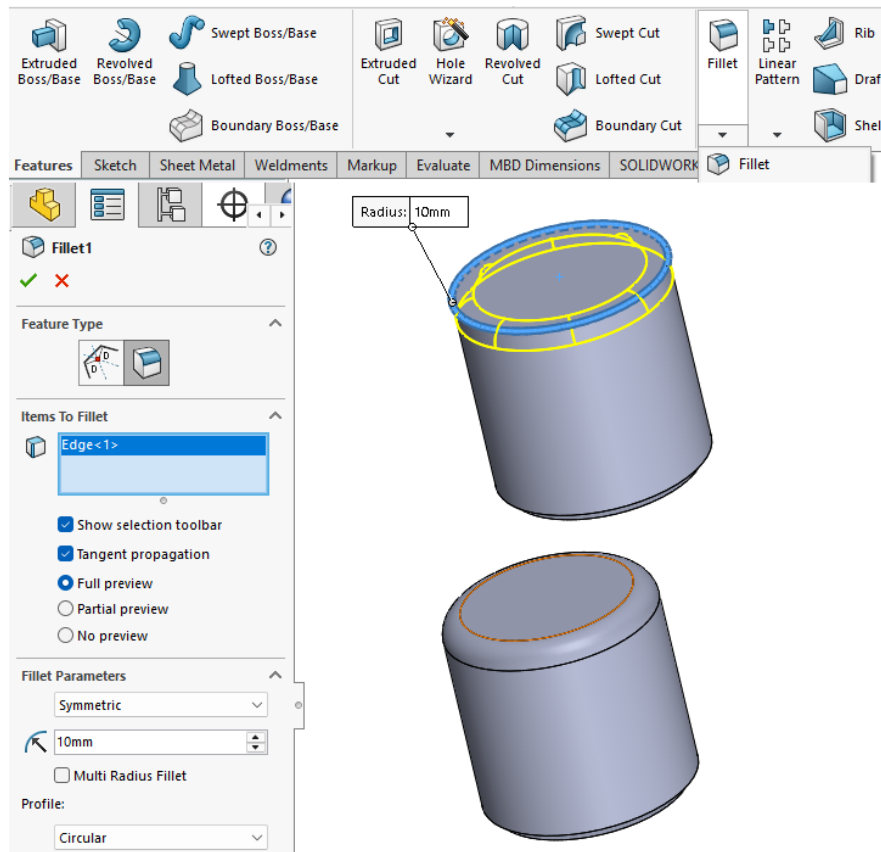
Extruded Boss/Base
Revolved Boss/Base
Swept Boss/Base
Lofted Boss/Base
Boundary Boss/Base
Extruded Cut
Hole Wizard
Revolved Cut
Swept Cut
Lofted Cut
Boundary Cut
Fillet
Linear Pattern
Rib
Draf
Shel

Features | Sketch | Sheet Metal | Weldments | Markup | Evaluate | MBD Dimensions | SOLIDWORK

Fillet

Fillet1

Feature Type

Items To Fillet

Edge<1>

Show selection toolbar
Tangent propagation
Full preview
Partial preview
No preview

Fillet Parameters

Symmetric

10mm

Multi Radius Fillet

Profile:

Circular

Radius: 10mm